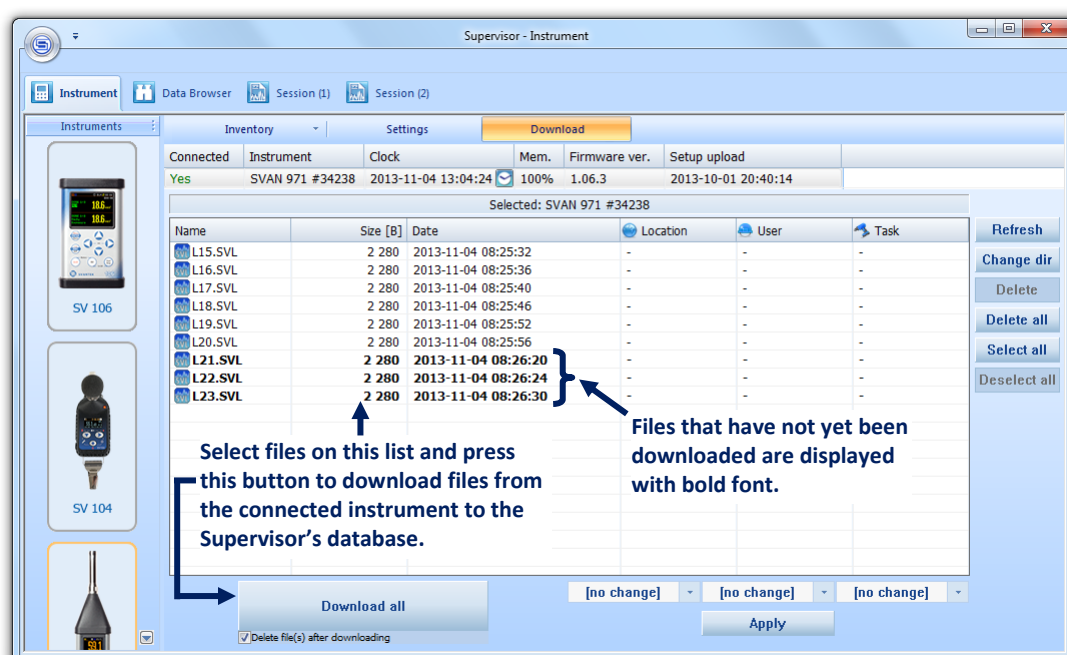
Supervisor - Instrument

Instrument
Data Browser
Session (1)
Session (2)

Instruments

SV 106

SV 104

Inventory
Settings
Download

| Connected | Instrument | Clock | Mem. | Firmware ver. | Setup upload |
|---|---|---|---|---|---|
| Yes | SVAN 971 #34238 | 2013-11-04 13:04:24 | 100% | 1.06.3 | 2013-10-01 20:40:14 |

Selected: SVAN 971 #34238

| Name | Size [B] | Date | Location | User | Task |
|---|---|---|---|---|---|
| L15.SVL | 2 280 | 2013-11-04 08:25:32 | - | - | - |
| L16.SVL | 2 280 | 2013-11-04 08:25:36 | - | - | - |
| L17.SVL | 2 280 | 2013-11-04 08:25:40 | - | - | - |
| L18.SVL | 2 280 | 2013-11-04 08:25:46 | - | - | - |
| L19.SVL | 2 280 | 2013-11-04 08:25:52 | - | - | - |
| L20.SVL | 2 280 | 2013-11-04 08:25:56 | - | - | - |
| L21.SVL | 2 280 | 2013-11-04 08:26:20 | - | - | - |
| L22.SVL | 2 280 | 2013-11-04 08:26:24 | - | - | - |
| L23.SVL | 2 280 | 2013-11-04 08:26:30 | - | - | - |

Refresh
Change dir
Delete
Delete all
Select all
Deselect all

Select files on this list and press this button to download files from the connected instrument to the Supervisor's database.

Files that have not yet been downloaded are displayed with bold font.

Download all
Delete file(s) after downloading

[no change]
[no change]
[no change]
Apply